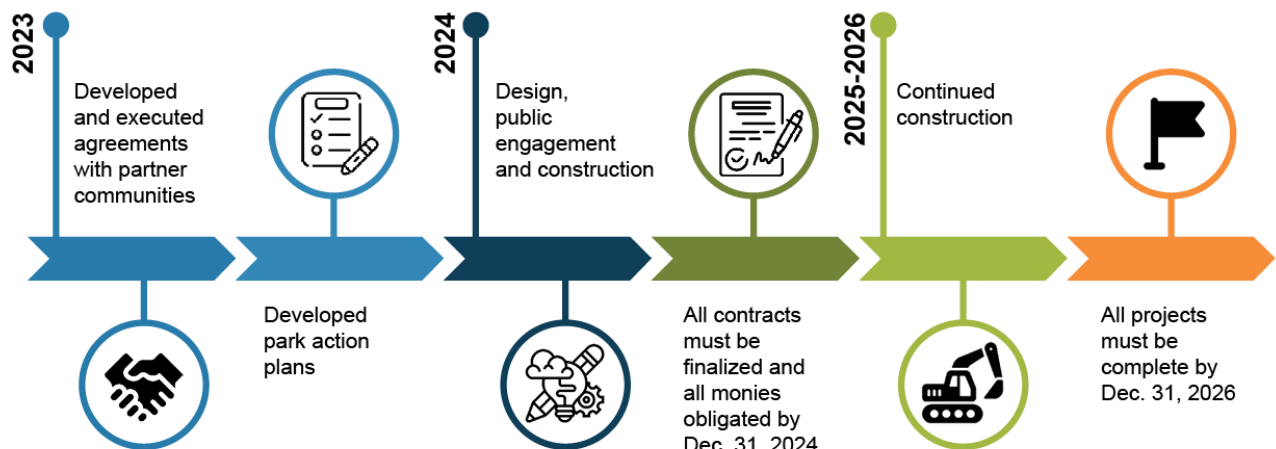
2023

Developed and executed agreements with partner communities

Developed park action plans

2024

Design, public engagement and construction

All contracts must be finalized and all monies obligated by Dec. 31, 2024

2025-2026

Continued construction

All projects must be complete by Dec. 31, 2026